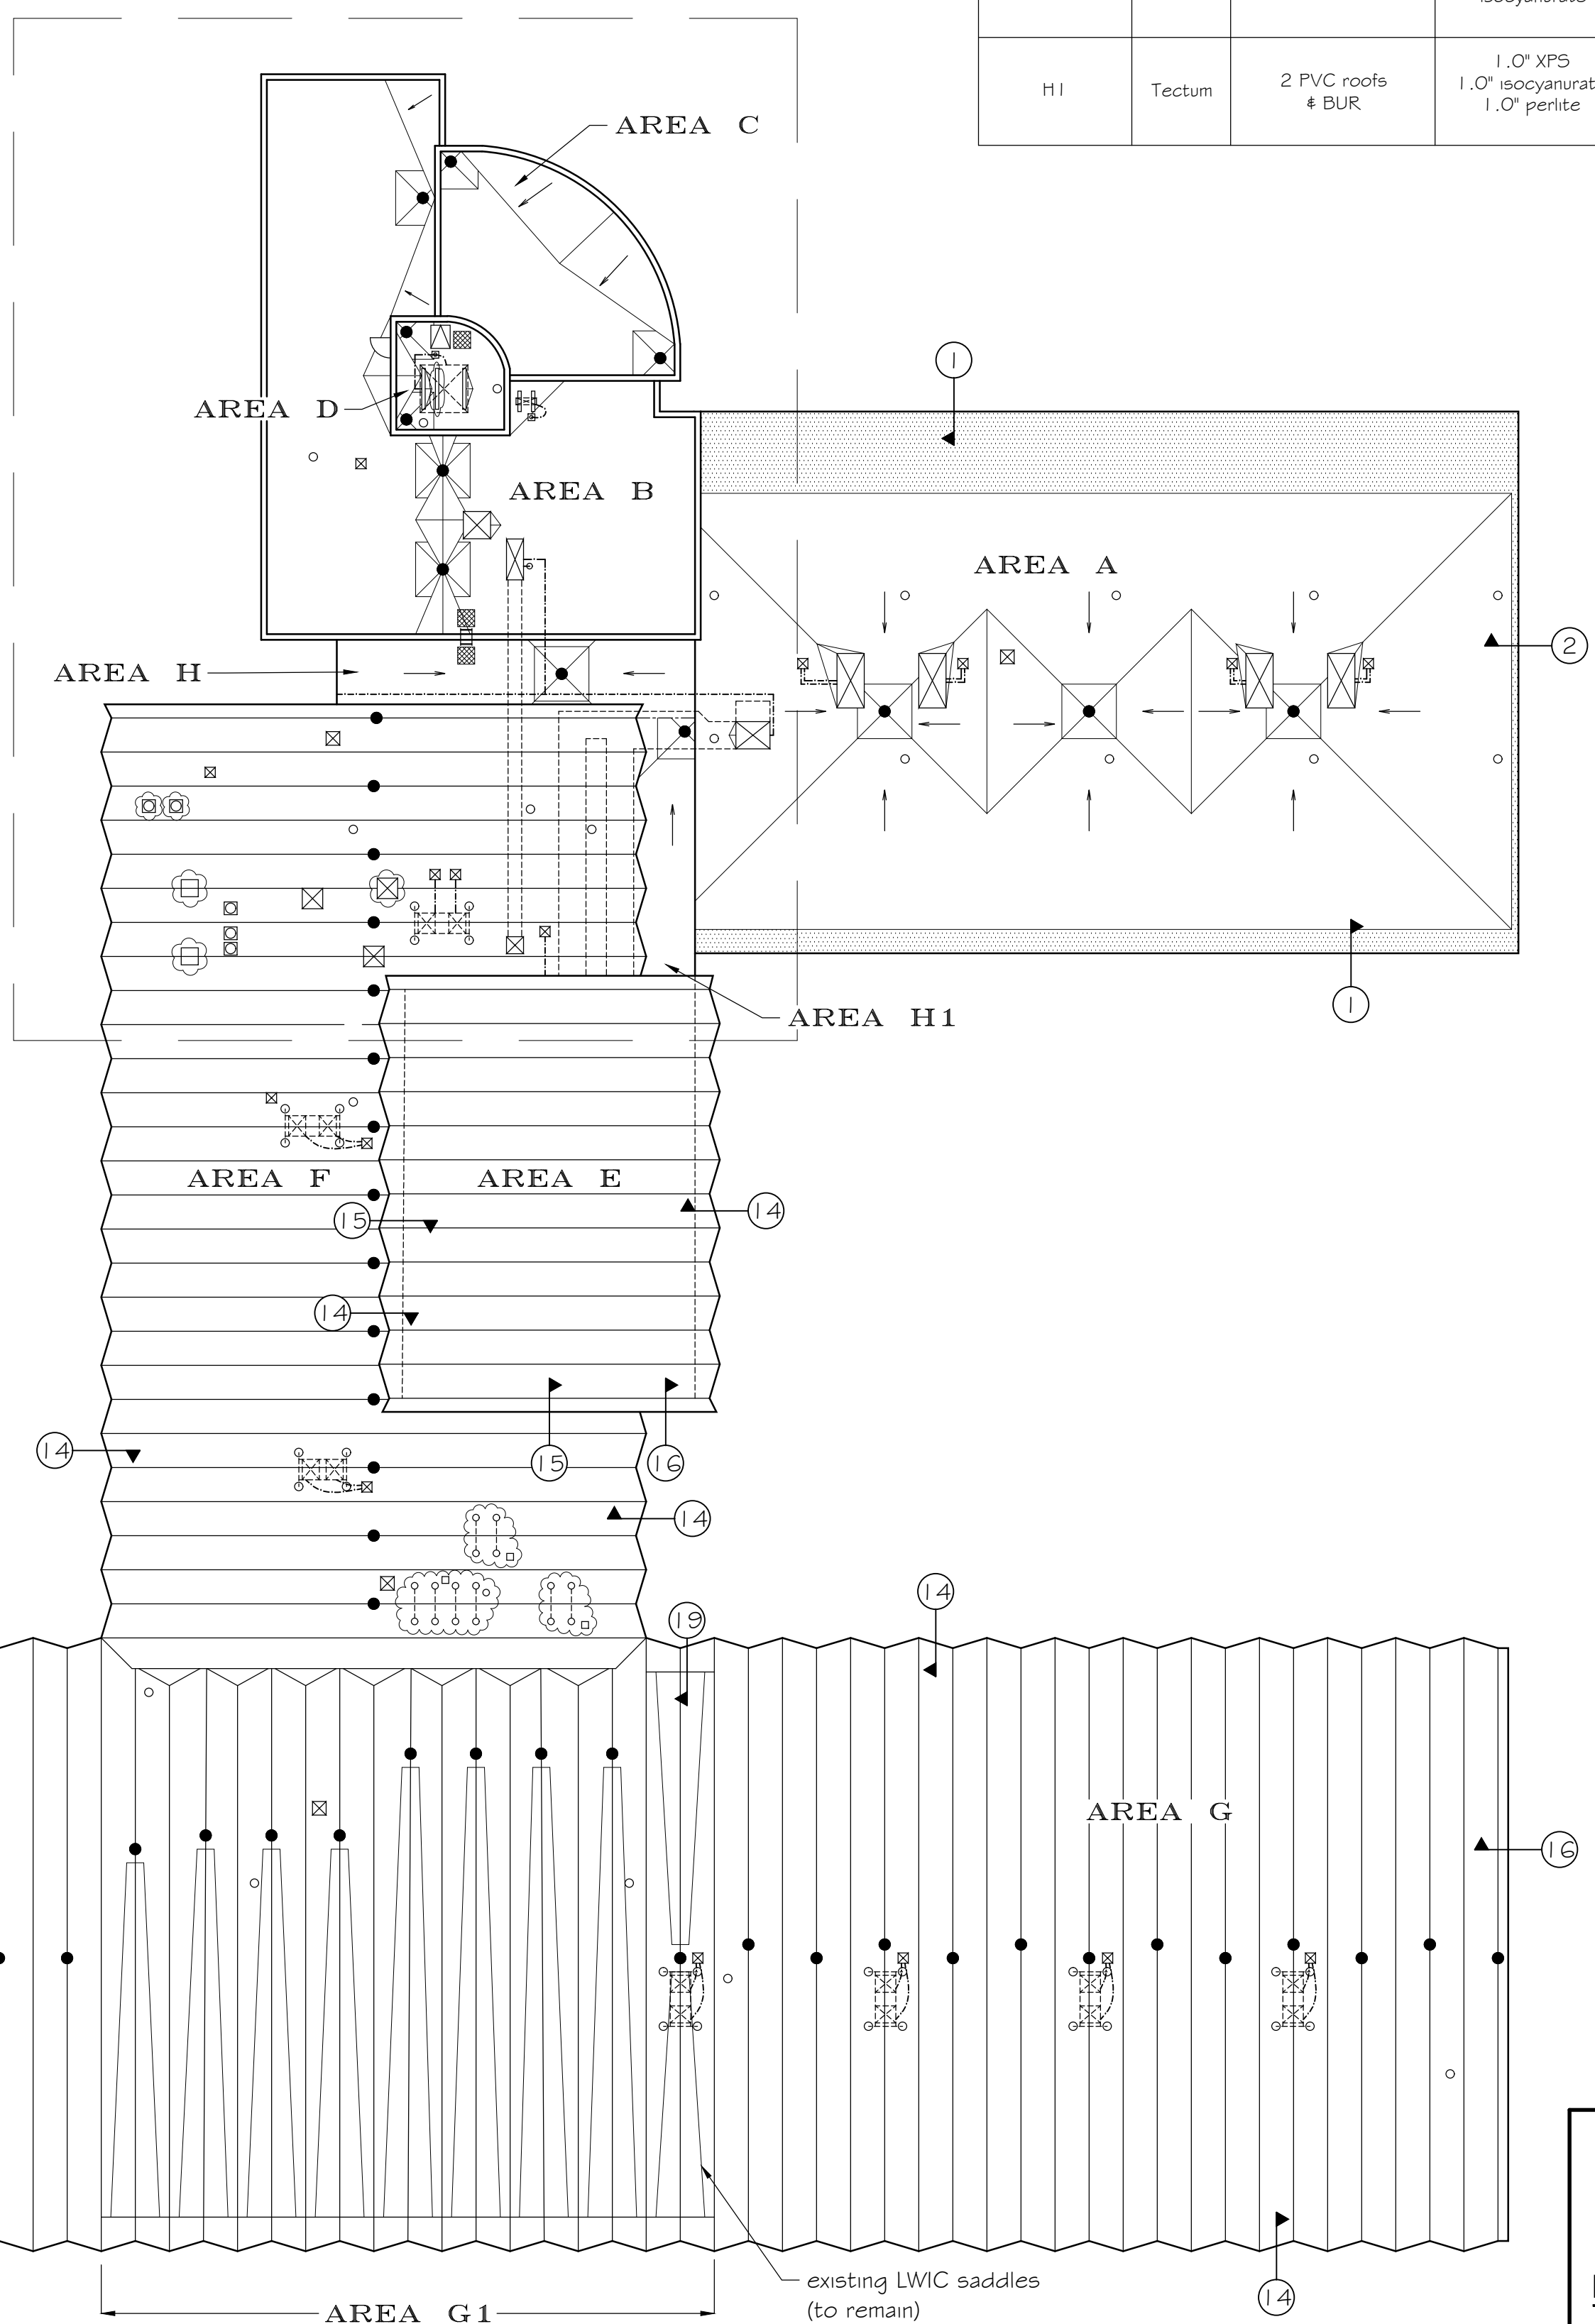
| H1 | Tectum | 2 PVC roofs & BUR | 1.0" XPS 1.0" isocyanurat 1.0" perlite |
|---|---|---|---|

AREA C
AREA D
AREA B
AREA A
AREA H
AREA H1
AREA F
AREA E
AREA G
AREA G1

1
2
1
14
15
14
14
15
16
14
14
19
16
14

existing LWIC saddles (to remain)